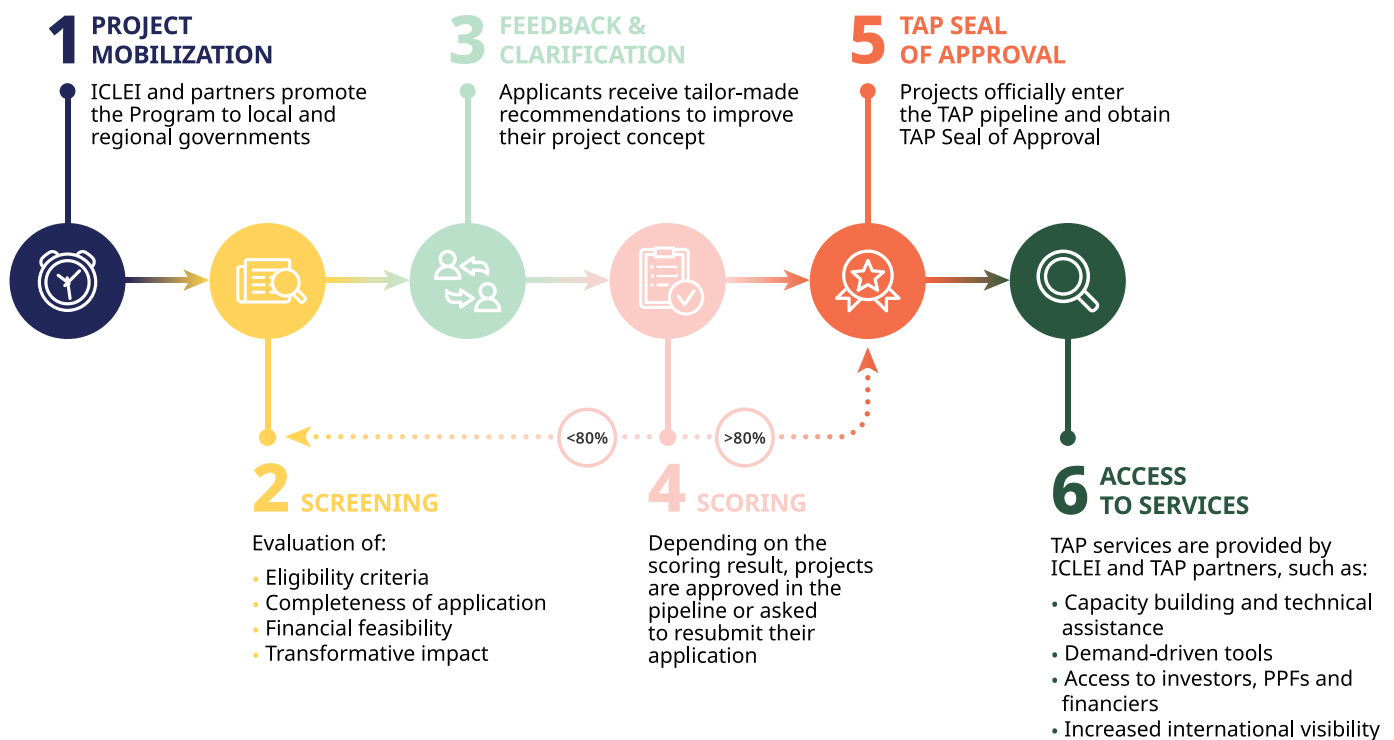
1 PROJECT MOBILIZATION

ICLEI and partners promote the Program to local and regional governments

3 FEEDBACK & CLARIFICATION

Applicants receive tailor-made recommendations to improve their project concept

5 TAP SEAL OF APPROVAL

Projects officially enter the TAP pipeline and obtain TAP Seal of Approval

<80%

>80%

2 SCREENING

Evaluation of:

• Eligibility criteria
• Completeness of application
• Financial feasibility
• Transformative impact

4 SCORING

Depending on the scoring result, projects are approved in the pipeline or asked to resubmit their application

6 ACCESS TO SERVICES

TAP services are provided by ICLEI and TAP partners, such as:

• Capacity building and technical assistance
• Demand-driven tools
• Access to investors, PPFs and financiers
• Increased international visibility